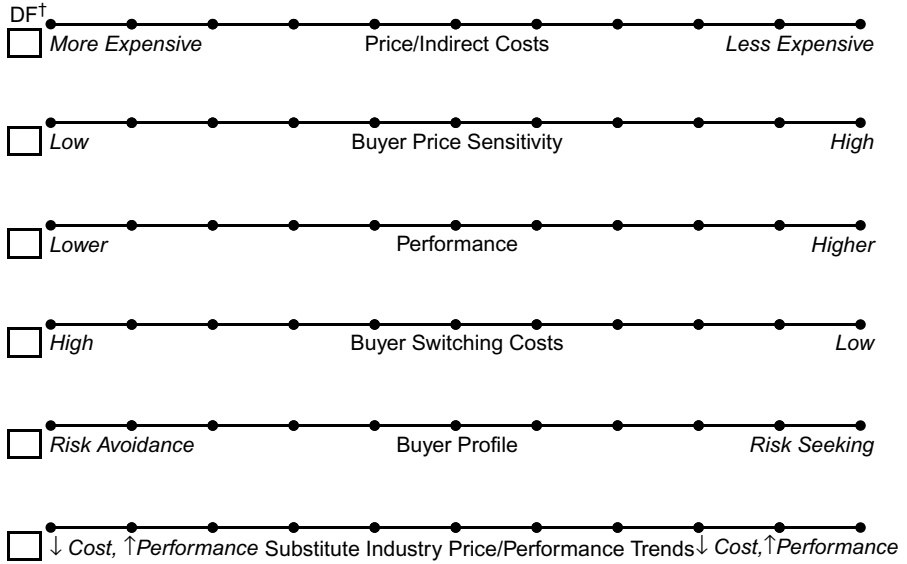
DF†

More Expensive Price/Indirect Costs Less Expensive

Low Buyer Price Sensitivity High

Lower Performance Higher

High Buyer Switching Costs Low

Risk Avoidance Buyer Profile Risk Seeking

↓ Cost, ↑Performance Substitute Industry Price/Performance Trends ↓ Cost, ↑Performance